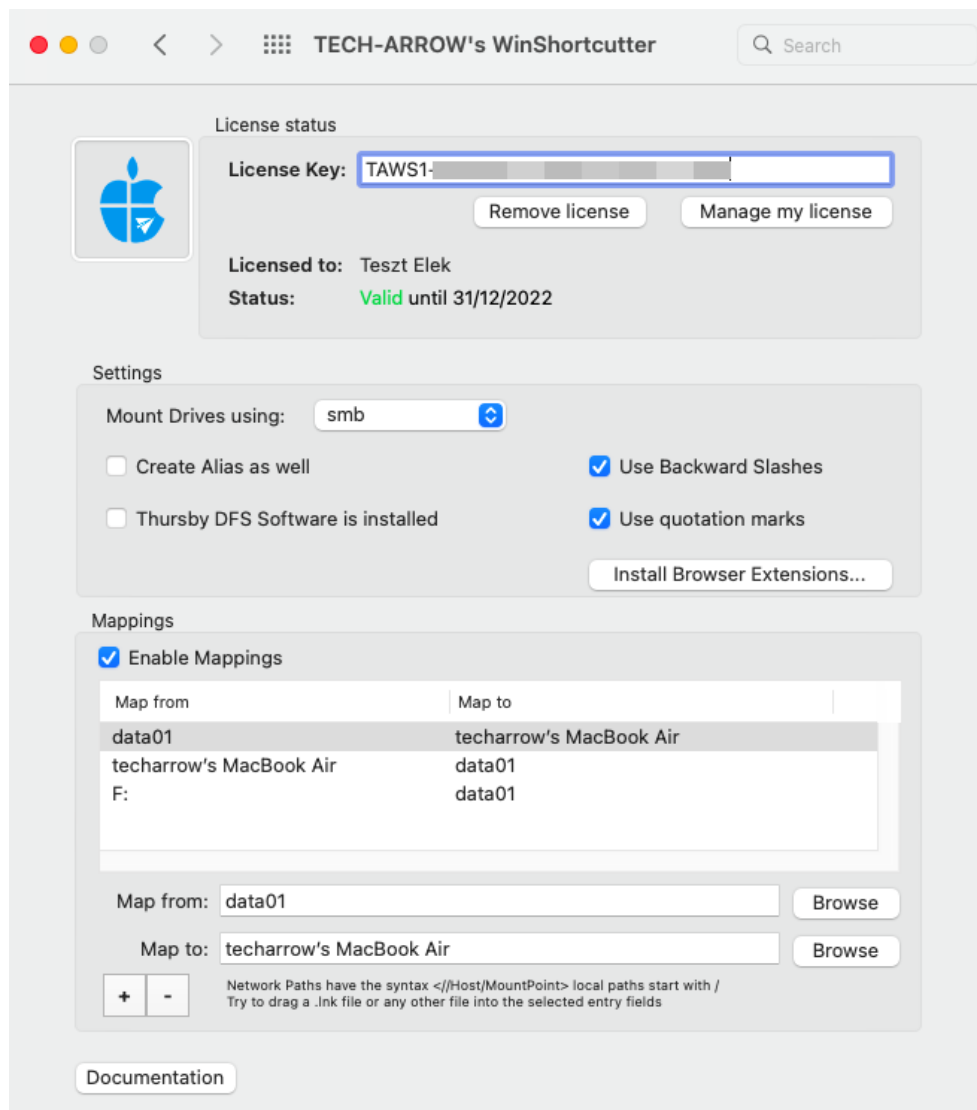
TECH-ARROW's WinShortcutter

Search

License status

License Key: TAWS1-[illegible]

Remove license

Manage my license

Licensed to: Teszt Elek

Status: Valid until 31/12/2022

Settings

Mount Drives using: smb

Create Alias as well

Use Backward Slashes

Thursby DFS Software is installed

Use quotation marks

Install Browser Extensions...

Mappings

Enable Mappings

| Map from | Map to |
|---|---|
| data01 | techarrow's MacBook Air |
| techarrow's MacBook Air | data01 |
| F: | data01 |

Map from: data01

Browse

Map to: techarrow's MacBook Air

Browse

+ -

Network Paths have the syntax <//Host/MountPoint> local paths start with /
Try to drag a .lnk file or any other file into the selected entry fields

Documentation